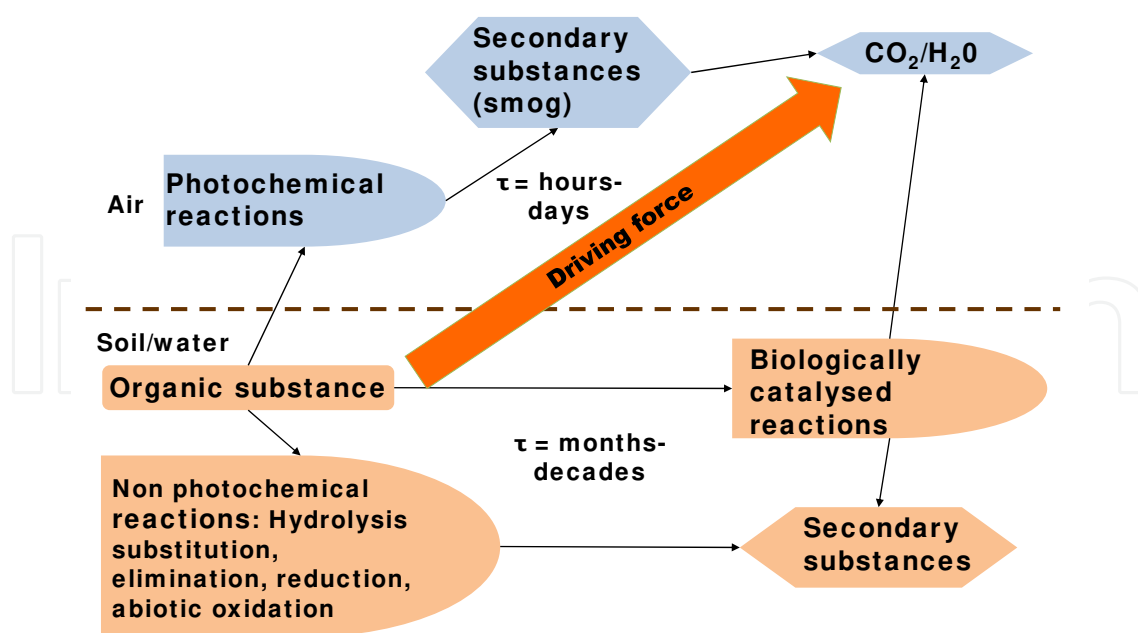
Secondary substances (smog)

$CO_2/H_20$

Air

Photochemical reactions

$\tau$ = hours-days

Driving force

Soil/water

Organic substance

Biologically catalysed reactions

$\tau$ = months-decades

Non photochemical reactions: Hydrolysis substitution, elimination, reduction, abiotic oxidation

Secondary substances